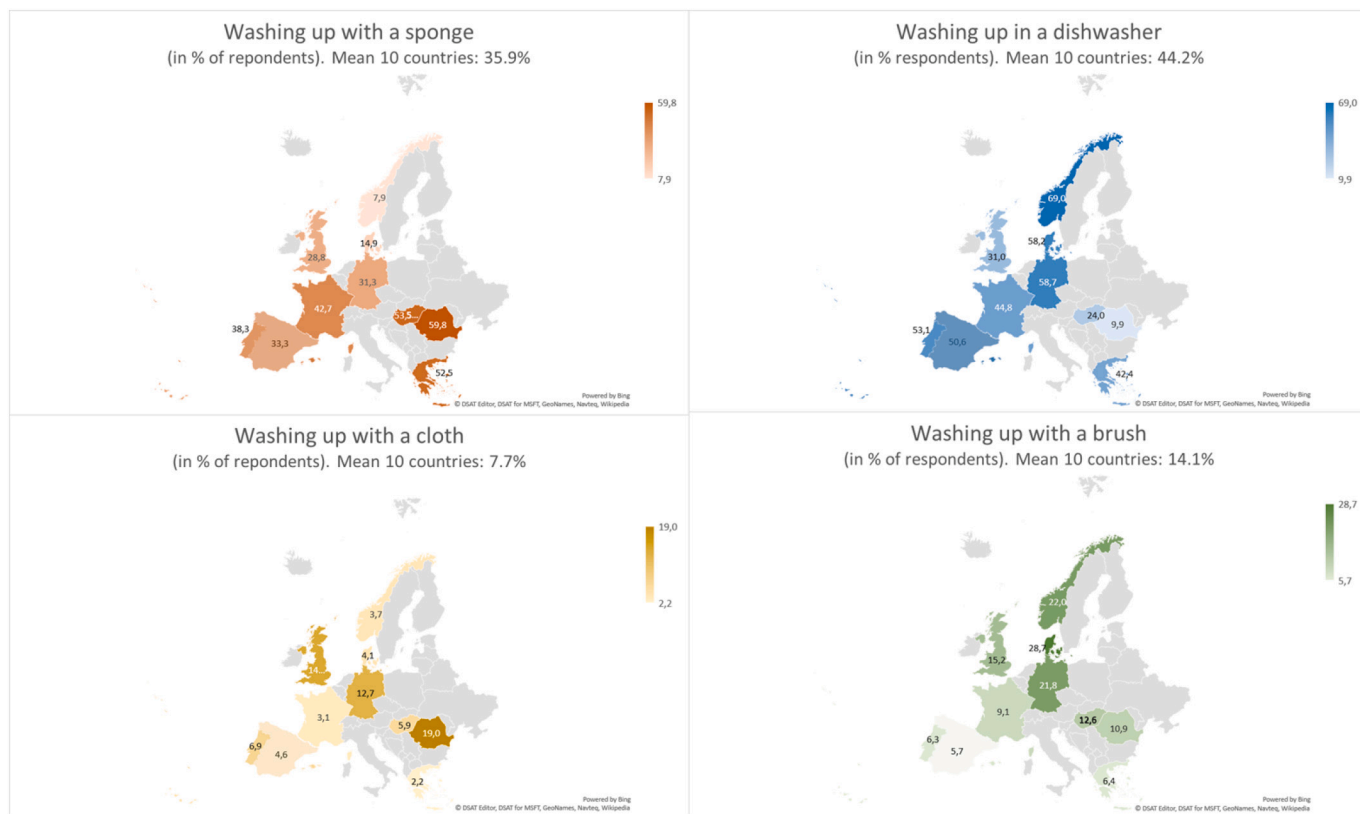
Washing up with a sponge
(in % of repondents). Mean 10 countries: 35.9%

59,8
7,9

7,9
14,9
28,8
31,3
42,7
38,3
33,3
53,5
59,8
52,5

Powered by Bing
© DSAT Editor, DSAT for MSFT, GeoNames, Navteq, Wikipedia

Washing up in a dishwasher
(in % respondents). Mean 10 countries: 44.2%

69,0
9,9

69,0
58,2
31,0
58,7
44,8
53,1
50,6
24,0
9,9
42,4

Powered by Bing
© DSAT Editor, DSAT for MSFT, GeoNames, Navteq, Wikipedia

Washing up with a cloth
(in % of repondents). Mean 10 countries: 7.7%

19,0
2,2

3,7
4,1
14,
12,7
3,1
6,9
4,6
5,9
19,0
2,2

Powered by Bing
© DSAT Editor, DSAT for MSFT, GeoNames, Navteq, Wikipedia

Washing up with a brush
(in % of respondents). Mean 10 countries: 14.1%

28,7
5,7

22,0
28,7
15,2
21,8
9,1
12,6
10,9
6,3
5,7
6,4

Powered by Bing
© DSAT Editor, DSAT for MSFT, GeoNames, Navteq, Wikipedia